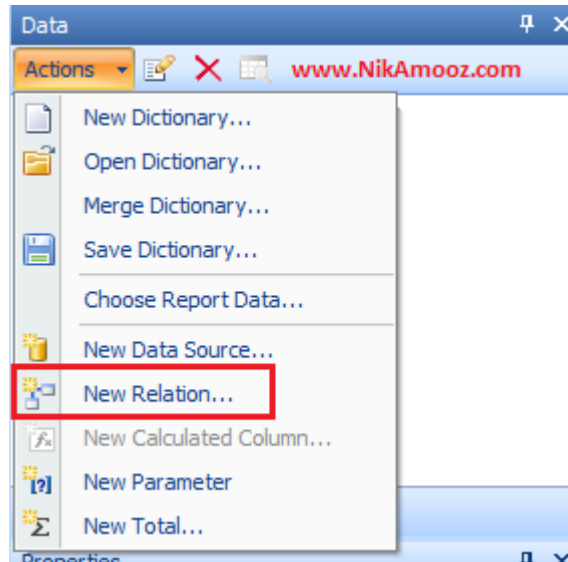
Data

Actions

www.NikAmooz.com

New Dictionary...

Open Dictionary...

Merge Dictionary...

Save Dictionary...

Choose Report Data...

New Data Source...

New Relation...

New Calculated Column...

New Parameter

New Total...

Properties